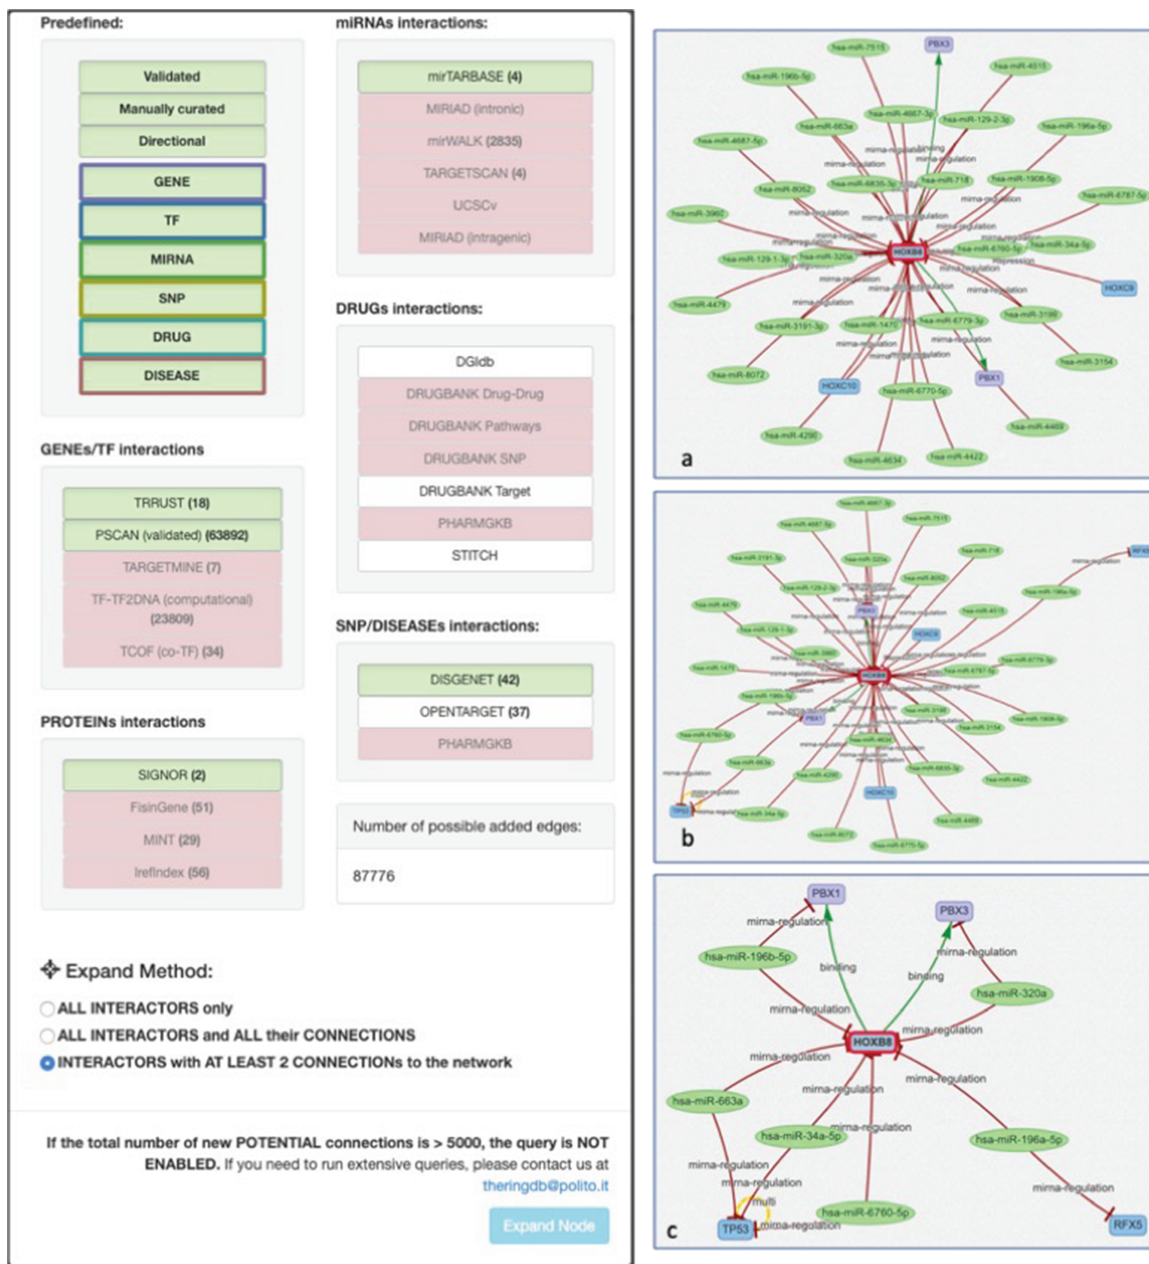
Predefined:

Validated
Manually curated
Directional
GENE
TF
MIRNA
SNP
DRUG
DISEASE

GENEs/TF interactions

TRRUST (18)
PSCAN (validated) (63892)
TARGETMINE (7)
TF-TF2DNA (computational) (23809)
TCOF (co-TF) (34)

PROTEINs interactions

SIGNOR (2)
FisinGene (51)
MINT (29)
Irefindex (56)

miRNAs interactions:

mirTARBASE (4)
MIRIAD (intronic)
mirWALK (2835)
TARGETSCAN (4)
UCSCv
MIRIAD (intragenic)

DRUGs interactions:

DGIdb
DRUGBANK Drug-Drug
DRUGBANK Pathways
DRUGBANK SNP
DRUGBANK Target
PHARMGKB
STITCH

SNP/DISEASEs interactions:

DISGENET (42)
OPENTARGET (37)
PHARMGKB

Number of possible added edges:

87776

Expand Method:

ALL INTERACTORS only
ALL INTERACTORS and ALL their CONNECTIONS
INTERACTORS with AT LEAST 2 CONNECTIONs to the network

If the total number of new POTENTIAL connections is > 5000, the query is NOT ENABLED. If you need to run extensive queries, please contact us at theringdb@polito.it

Expand Node

hsa-miR-7515 PBX3 hsa-miR-4515 hsa-miR-196b-5p hsa-miR-4687-3p hsa-miR-129-2-3p hsa-miR-196a-5p hsa-miR-663a hsa-miR-4687-5p mirna-regulation binding hsa-miR-8052 hsa-miR-6835-5p hsa-miR-718 hsa-miR-1908-5p hsa-miR-6787-5p hsa-miR-3960 HOXB8 hsa-miR-6760-5p hsa-miR-34a-5p hsa-miR-129-1-3p hsa-miR-320a expression HOXC9 hsa-miR-4479 hsa-miR-3191-3p hsa-miR-1470 hsa-miR-6779-5p hsa-miR-3196 hsa-miR-3154 hsa-miR-8072 HOXC10 hsa-miR-6770-5p PBX1 hsa-miR-4290 hsa-miR-4469 hsa-miR-4634 hsa-miR-4422
a

b

PBX1 PBX3 mirna-regulation hsa-miR-196b-5p binding binding mirna-regulation hsa-miR-320a mirna-regulation mirna-regulation HOXB8 mirna-regulation mirna-regulation mirna-regulation hsa-miR-663a hsa-miR-34a-5p mirna-regulation hsa-miR-196a-5p mirna-regulation mirna-regulation multi mirna-regulation hsa-miR-6760-5p TP53 mirna-regulation RFX5
c